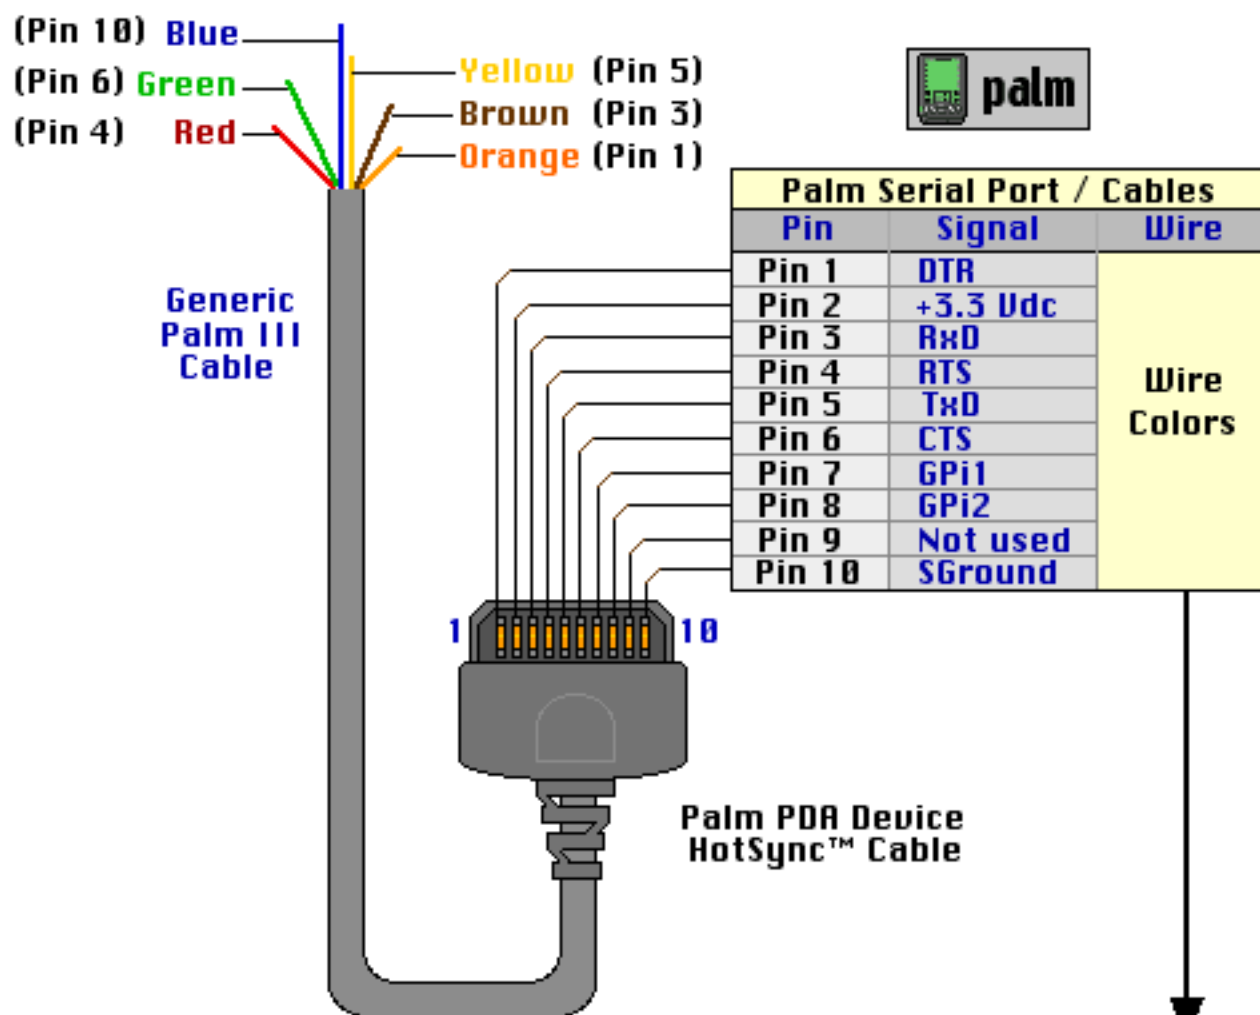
(Pin 10) Blue
(Pin 6) Green
(Pin 4) Red
Yellow (Pin 5)
Brown (Pin 3)
Orange (Pin 1)

palm

Generic Palm III Cable

Palm Serial Port / Cables

| Pin | Signal | Wire |
|---|---|---|
| Pin 1 | DTR | Wire Colors |
| Pin 2 | +3.3 Vdc | |
| Pin 3 | RxD | |
| Pin 4 | RTS | |
| Pin 5 | TxD | |
| Pin 6 | CTS | |
| Pin 7 | GPi1 | |
| Pin 8 | GPi2 | |
| Pin 9 | Not used | |
| Pin 10 | SGround | |

1
10

Palm PDA Device HotSync™ Cable